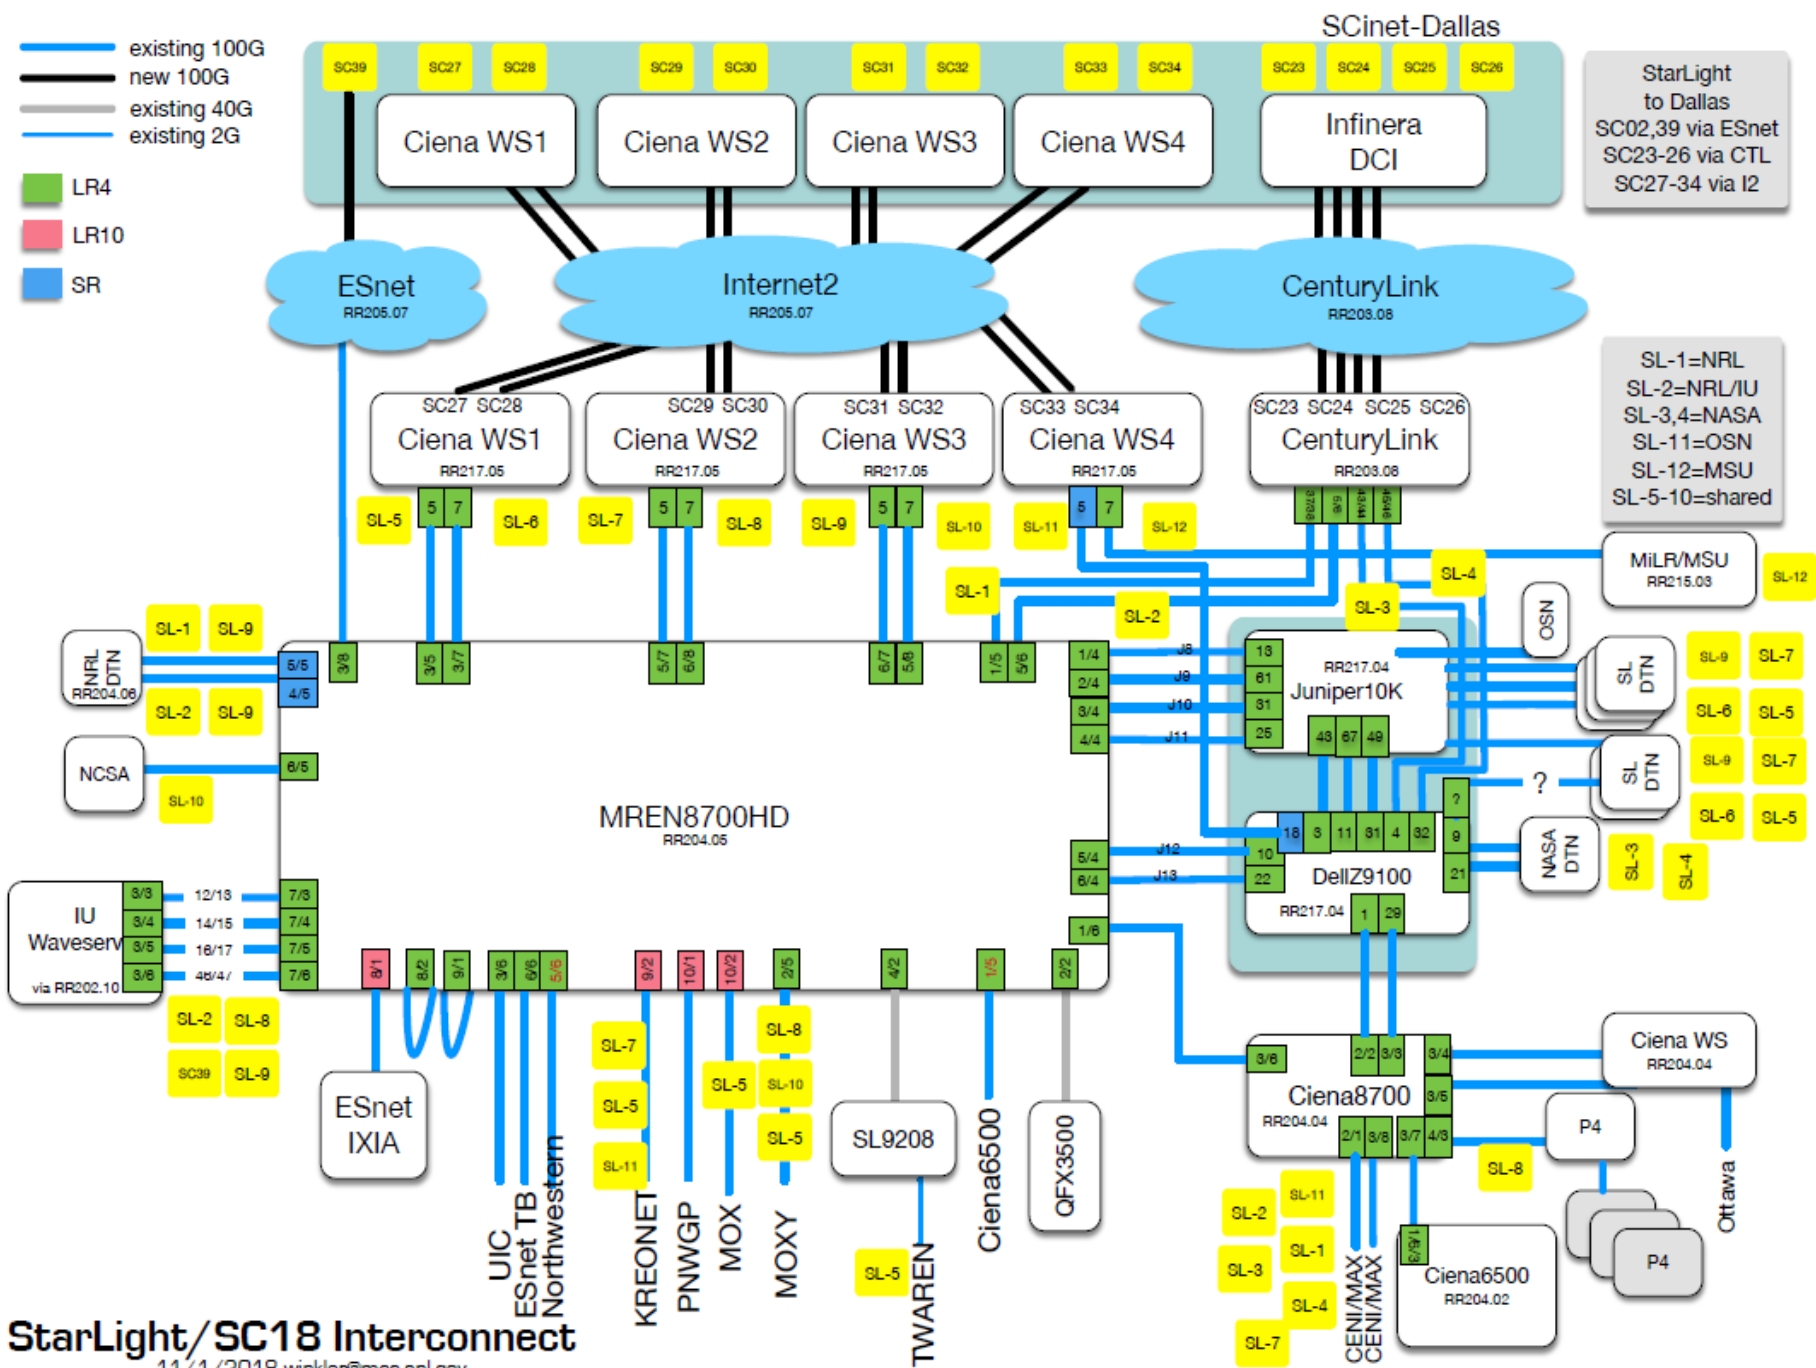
existing 100G
new 100G
existing 40G
existing 2G
LR4
LR10
SR

SCinet-Dallas
SC39 SC27 SC28 SC29 SC30 SC31 SC32 SC33 SC34 SC23 SC24 SC25 SC26
Ciena WS1
Ciena WS2
Ciena WS3
Ciena WS4
Infinera DCI

StarLight to Dallas
SC02,39 via ESnet
SC23-26 via CTL
SC27-34 via I2

ESnet
RR205.07
Internet2
RR205.07
CenturyLink
RR203.08

SL-1=NRL
SL-2=NRL/IU
SL-3,4=NASA
SL-11=OSN
SL-12=MSU
SL-5-10=shared

SC27 SC28
Ciena WS1
RR217.05
SC29 SC30
Ciena WS2
RR217.05
SC31 SC32
Ciena WS3
RR217.05
SC33 SC34
Ciena WS4
RR217.05
SC23 SC24 SC25 SC26
CenturyLink
RR203.08

SL-5 5 7 SL-6 SL-7 5 7 SL-8 SL-9 5 7 SL-10 SL-11 5 7 SL-12
SL-4
MiLR/MSU
RR215.03
SL-12
SL-1
SL-2
SL-3
OSN

SL-1 SL-9
NRL DTN
RR204.06
SL-2 SL-9
5/5
4/5
3/8 3/5 3/7 5/7 6/8 6/7 5/8 1/5 5/6
1/4 2/4 3/4 4/4
J8 J9 J10 J11
13 61 31 25
RR217.04
Juniper10K
43 67 49
SL DTN
SL-9 SL-7
SL-6 SL-5
SL DTN
SL-9 SL-7
?
SL-6 SL-5

NCSA
6/5
SL-10

MREN8700HD
RR204.05

5/4 6/4
J12 J13
18 3 11 31 4 32
? 9 21
10 22
DellZ9100
RR217.04
1 29
NASA DTN
SL-3 SL-4

IU Waveserv
via RR202.10
3/3 3/4 3/5 3/6
12/13 14/15 16/17 46/47
7/3 7/4 7/5 7/6
SL-2 SL-8
SC39 SL-9

8/1 8/2 9/1 3/6 6/6 5/6 9/2 10/1 10/2 2/5 4/2 1/5 2/2 1/6

ESnet IXIA
SL-7 SL-5 SL-11
SL-5
SL-8 SL-10 SL-5
SL9208
Ciena6500
QFX3500
UIC
ESnet TB
Northwestern
KREONET
PNWGP
MOX
MOXY
SL-5
TWAREN

3/6
2/2 3/3
3/4 3/5
Ciena8700
RR204.04
2/1 3/8 3/7 4/8
Ciena WS
RR204.04
P4
SL-8
P4
Ottawa
SL-2 SL-11
SL-1
SL-3
SL-4
SL-7
CENI/MAX
CENI/MAX
5/6/1
Ciena6500
RR204.02

StarLight/SC18 Interconnect
11/1/2018 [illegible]